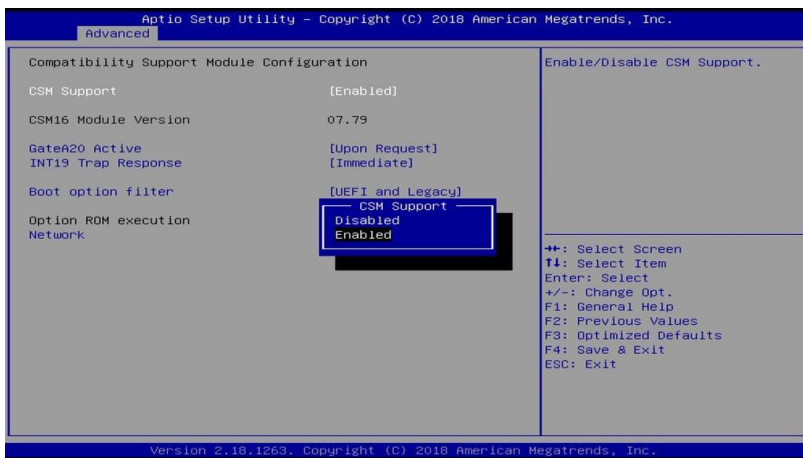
Aptio Setup Utility – Copyright (C) 2018 American Megatrends, Inc.
Advanced

Compatibility Support Module Configuration

CSM Support [Enabled]

CSM16 Module Version 07.79

GateA20 Active [Upon Request]
INT19 Trap Response [Immediate]

Boot option filter [UEFI and Legacy]

Option ROM execution
Network

CSM Support
Disabled
Enabled

Enable/Disable CSM Support.

→←: Select Screen
↑↓: Select Item
Enter: Select
+/-: Change Opt.
F1: General Help
F2: Previous Values
F3: Optimized Defaults
F4: Save & Exit
ESC: Exit

Version 2.18.1263. Copyright (C) 2018 American Megatrends, Inc.